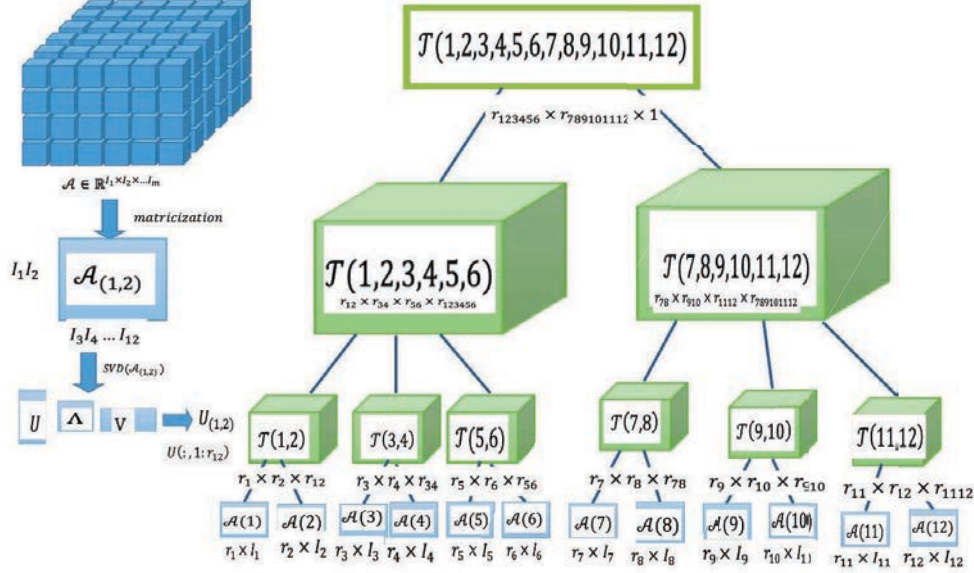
$\mathcal{A} \in \mathbb{R}^{I_1 \times I_2 \times \ldots I_m}$

matricization

$I_1 I_2$

$\mathcal{A}_{(1,2)}$

$I_3 I_4 \ldots I_{12}$

$SVD(\mathcal{A}_{(1,2)})$

$U$ $\Lambda$ $V$ $U_{(1,2)}$

$U(:,1:r_{12})$

$\mathcal{T}(1,2,3,4,5,6,7,8,9,10,11,12)$

$r_{123456} \times r_{789101112} \times 1$

$\mathcal{T}(1,2,3,4,5,6)$

$r_{12} \times r_{34} \times r_{56} \times r_{123456}$

$\mathcal{T}(7,8,9,10,11,12)$

$r_{78} \times r_{910} \times r_{1112} \times r_{789101112}$

$\mathcal{T}(1,2)$ $\mathcal{T}(3,4)$ $\mathcal{T}(5,6)$ $\mathcal{T}(7,8)$ $\mathcal{T}(9,10)$ $\mathcal{T}(11,12)$

$r_1 \times r_2 \times r_{12}$ $r_3 \times r_4 \times r_{34}$ $r_5 \times r_6 \times r_{56}$ $r_7 \times r_8 \times r_{78}$ $r_9 \times r_{10} \times r_{910}$ $r_{11} \times r_{12} \times r_{1112}$

$\mathcal{A}(1)$ $\mathcal{A}(2)$ $\mathcal{A}(3)$ $\mathcal{A}(4)$ $\mathcal{A}(5)$ $\mathcal{A}(6)$ $\mathcal{A}(7)$ $\mathcal{A}(8)$ $\mathcal{A}(9)$ $\mathcal{A}(10)$ $\mathcal{A}(11)$ $\mathcal{A}(12)$

$r_1 \times I_1$ $r_2 \times I_2$ $r_3 \times I_3$ $r_4 \times I_4$ $r_5 \times I_5$ $r_6 \times I_6$ $r_7 \times I_7$ $r_8 \times I_8$ $r_9 \times I_9$ $r_{10} \times I_{10}$ $r_{11} \times I_{11}$ $r_{12} \times I_{12}$